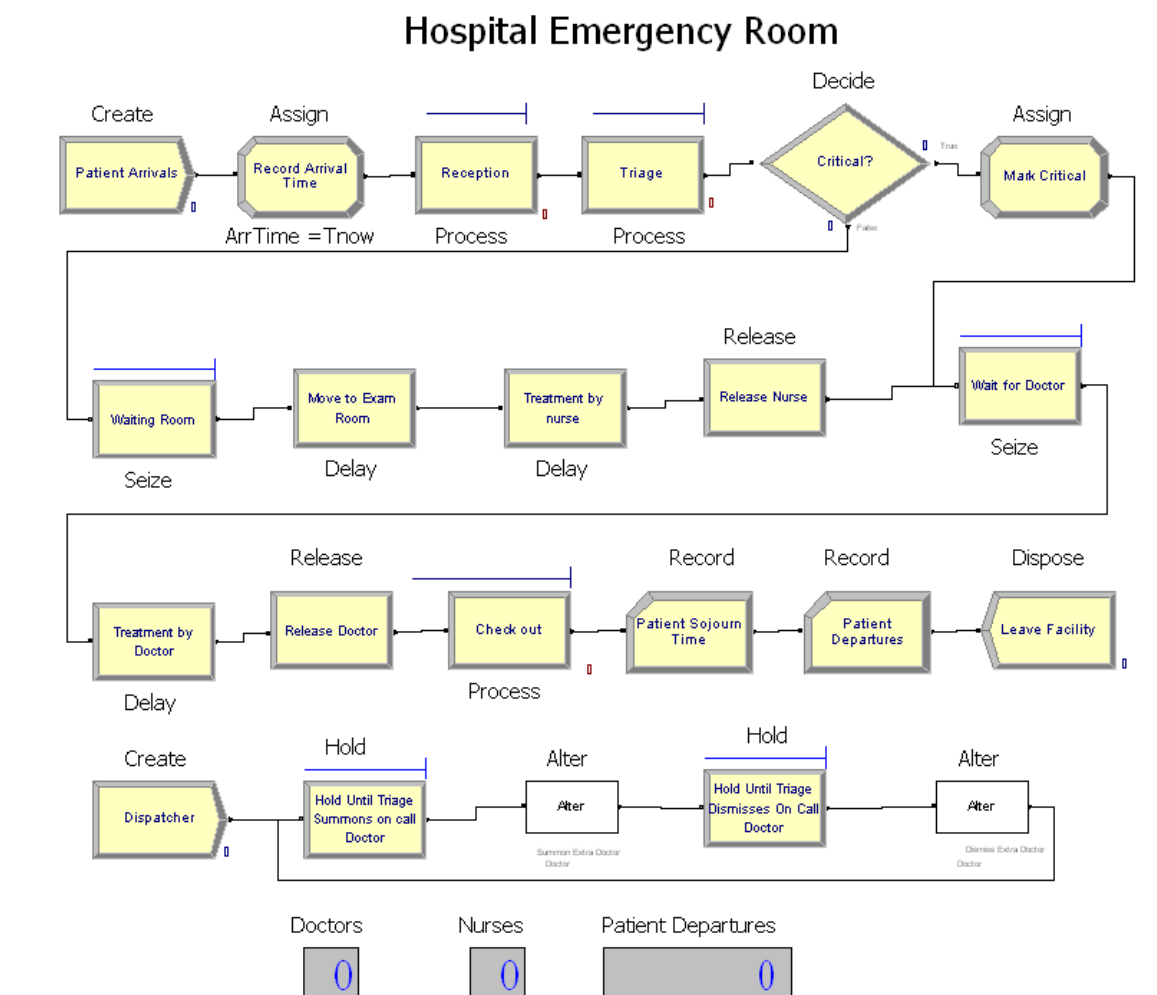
Hospital Emergency Room

Create
Patient Arrivals
0

Assign
Record Arrival Time
ArrTime =Tnow

Reception
0
Process

Triage
0
Process

Decide
Critical?
True
0
False
0

Assign
Mark Critical

Waiting Room
Seize

Move to Exam Room
Delay

Treatment by nurse
Delay

Release
Release Nurse

Wait for Doctor
Seize

Treatment by Doctor
Delay

Release
Release Doctor

Check out
0
Process

Record
Patient Sojourn Time

Record
Patient Departures

Dispose
Leave Facility
0

Create
Dispatcher
0

Hold
Hold Until Triage Summons on call Doctor

Alter
Alter
Summon Extra Doctor Doctor

Hold
Hold Until Triage Dismisses On Call Doctor

Alter
Alter
Dismiss Extra Doctor Doctor

Doctors
0

Nurses
0

Patient Departures
0